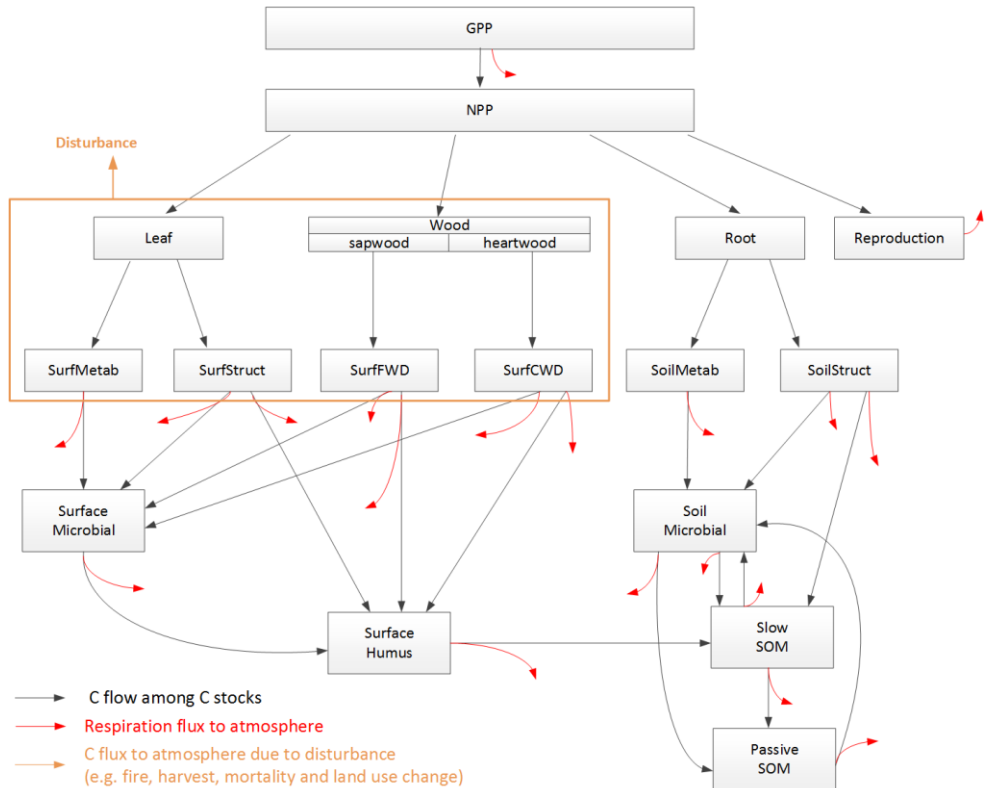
GPP

NPP

Disturbance

Leaf

Wood

sapwood

heartwood

Root

Reproduction

SurfMetab

SurfStruct

SurfFWD

SurfCWD

SoilMetab

SoilStruct

Surface Microbial

Soil Microbial

Surface Humus

Slow SOM

Passive SOM

C flow among C stocks

Respiration flux to atmosphere

C flux to atmosphere due to disturbance (e.g. fire, harvest, mortality and land use change)